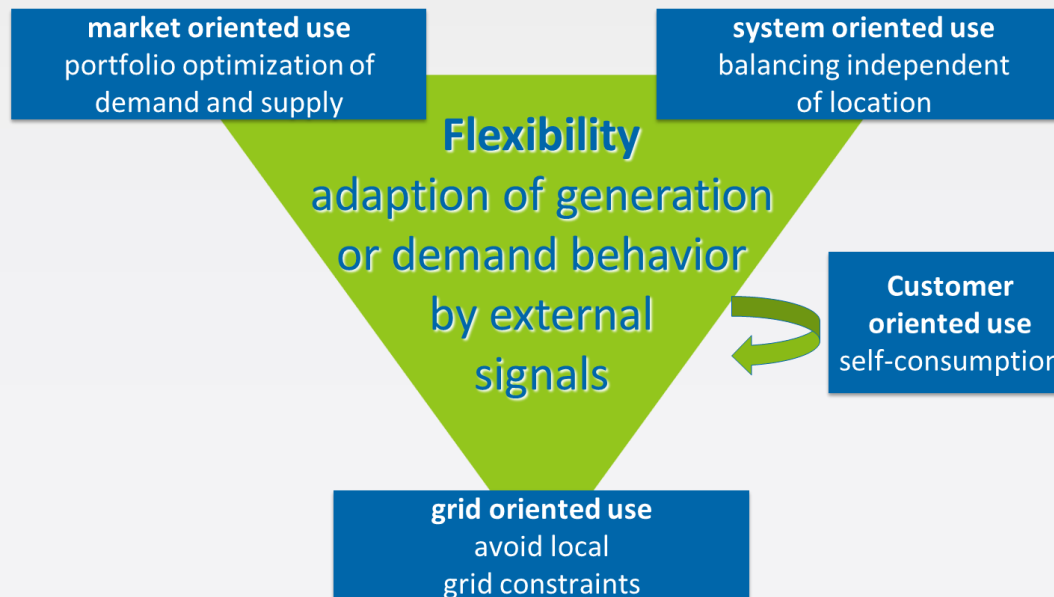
market oriented use
portfolio optimization of demand and supply

system oriented use
balancing independent of location

Flexibility
adaption of generation or demand behavior by external signals

Customer oriented use
self-consumption

grid oriented use
avoid local grid constraints